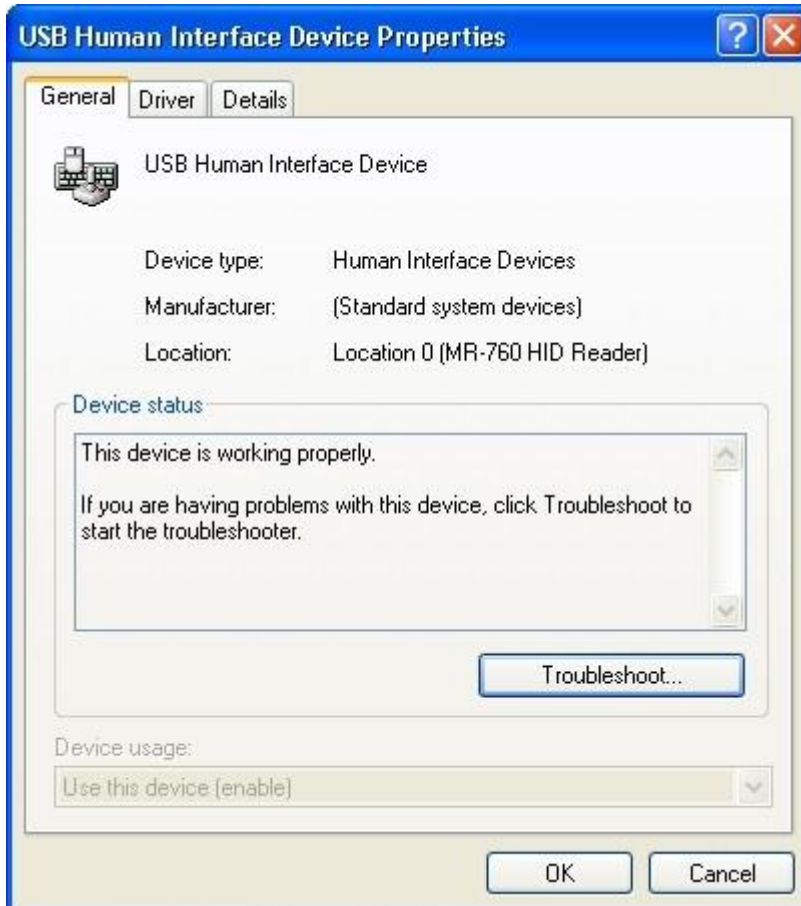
USB Human Interface Device Properties

General Driver Details

USB Human Interface Device

Device type: Human Interface Devices

Manufacturer: (Standard system devices)

Location: Location 0 (MR-760 HID Reader)

Device status

This device is working properly.

If you are having problems with this device, click Troubleshoot to start the troubleshooter.

Troubleshoot...

Device usage:

Use this device (enable)

OK Cancel